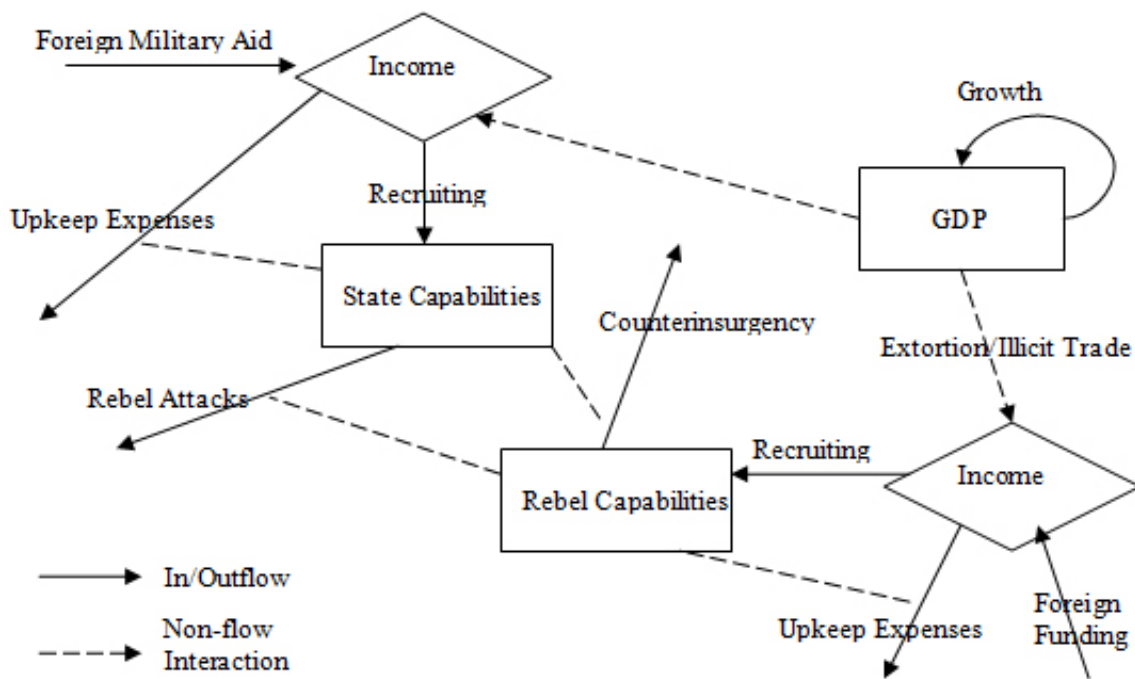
Foreign Military Aid

Income

Growth

Recruiting

Upkeep Expenses

GDP

State Capabilities

Counterinsurgency

Extortion/Illicit Trade

Rebel Attacks

Recruiting

Income

Rebel Capabilities

In/Outflow

Non-flow Interaction

Upkeep Expenses

Foreign Funding